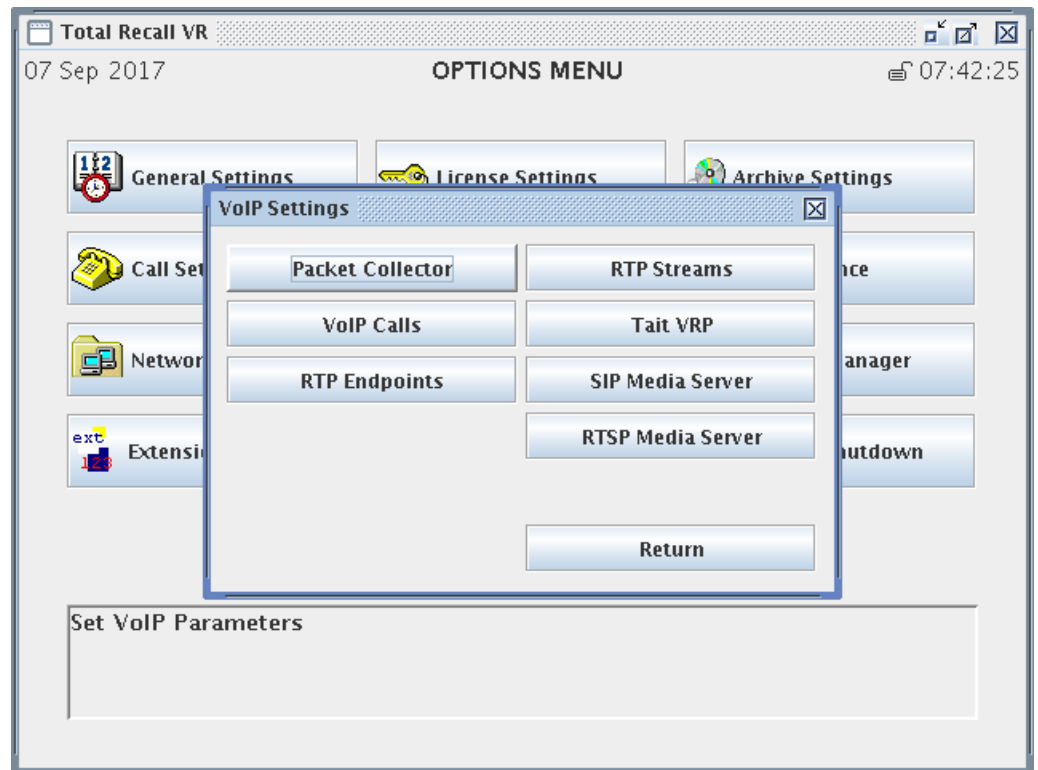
Total Recall VR

07 Sep 2017

OPTIONS MENU

07:42:25

General Settings

License Settings

Archive Settings

Call Set

nce

Networ

anager

ext 123

Extensi

utdown

VoIP Settings

Packet Collector

RTP Streams

VoIP Calls

Tait VRP

RTP Endpoints

SIP Media Server

RTSP Media Server

Return

Set VoIP Parameters